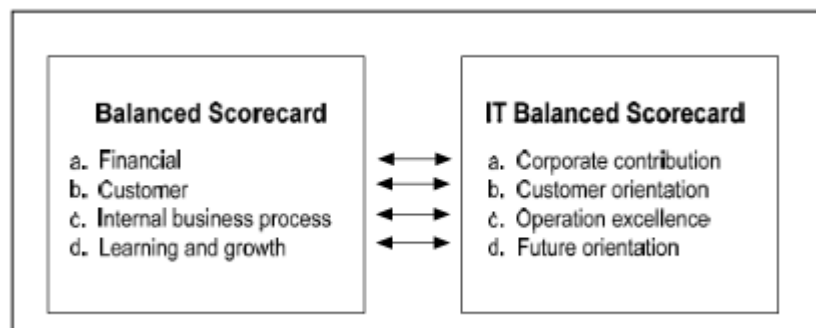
Balanced Scorecard

a. Financial
b. Customer
c. Internal business process
d. Learning and growth

IT Balanced Scorecard

a. Corporate contribution
b. Customer orientation
c. Operation excellence
d. Future orientation